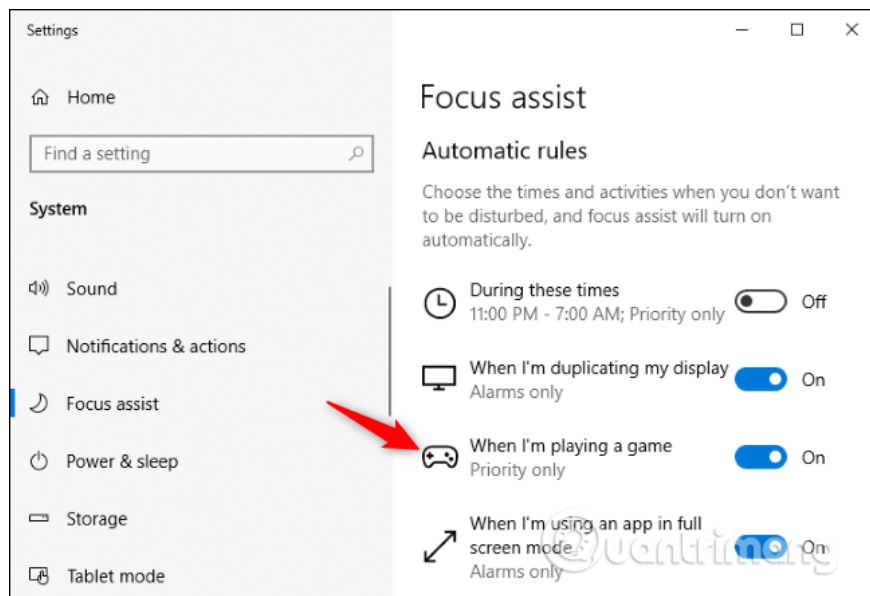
Settings

Home

Find a setting

System

Sound

Notifications & actions

Focus assist

Power & sleep

Storage

Tablet mode

Focus assist

Automatic rules

Choose the times and activities when you don't want to be disturbed, and focus assist will turn on automatically.

During these times
11:00 PM - 7:00 AM; Priority only
Off

When I'm duplicating my display
Alarms only
On

When I'm playing a game
Priority only
On

When I'm using an app in full screen mode
Alarms only
On

quantrimang